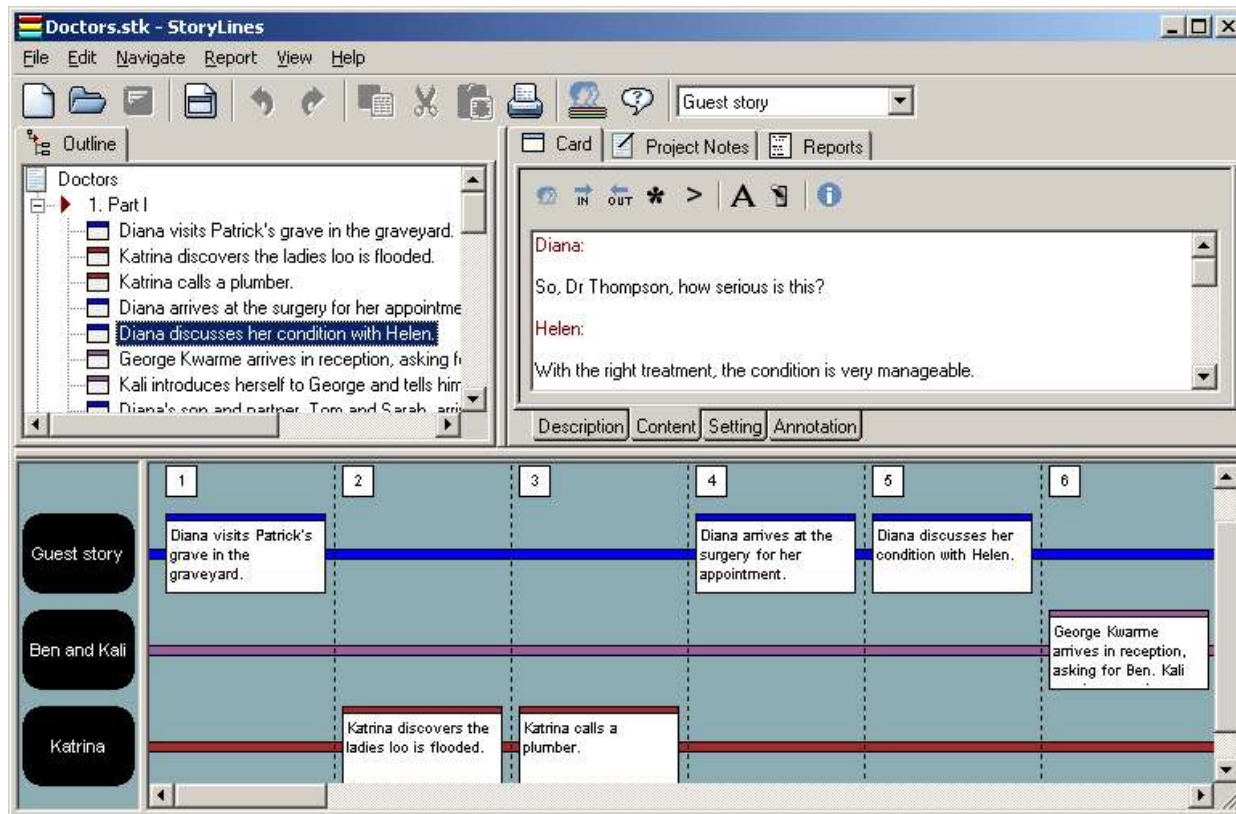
Doctors.stk - StoryLines

File Edit Navigate Report View Help

Guest story

Outline

Doctors
1. Part I
Diana visits Patrick's grave in the graveyard.
Katrina discovers the ladies loo is flooded.
Katrina calls a plumber.
Diana arrives at the surgery for her appointme
Diana discusses her condition with Helen.
George Kwarme arrives in reception, asking f
Kali introduces herself to George and tells him
Diana's son and partner, Tom and Sarah, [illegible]

Card | Project Notes | Reports

IN OUT * > A

Diana:

So, Dr Thompson, how serious is this?

Helen:

With the right treatment, the condition is very manageable.

Description | Content | Setting | Annotation

1 2 3 4 5 6

Guest story

Diana visits Patrick's grave in the graveyard.

Diana arrives at the surgery for her appointment.

Diana discusses her condition with Helen.

Ben and Kali

George Kwarme arrives in reception, asking for Ben. Kali

Katrina

Katrina discovers the ladies loo is flooded.

Katrina calls a plumber.